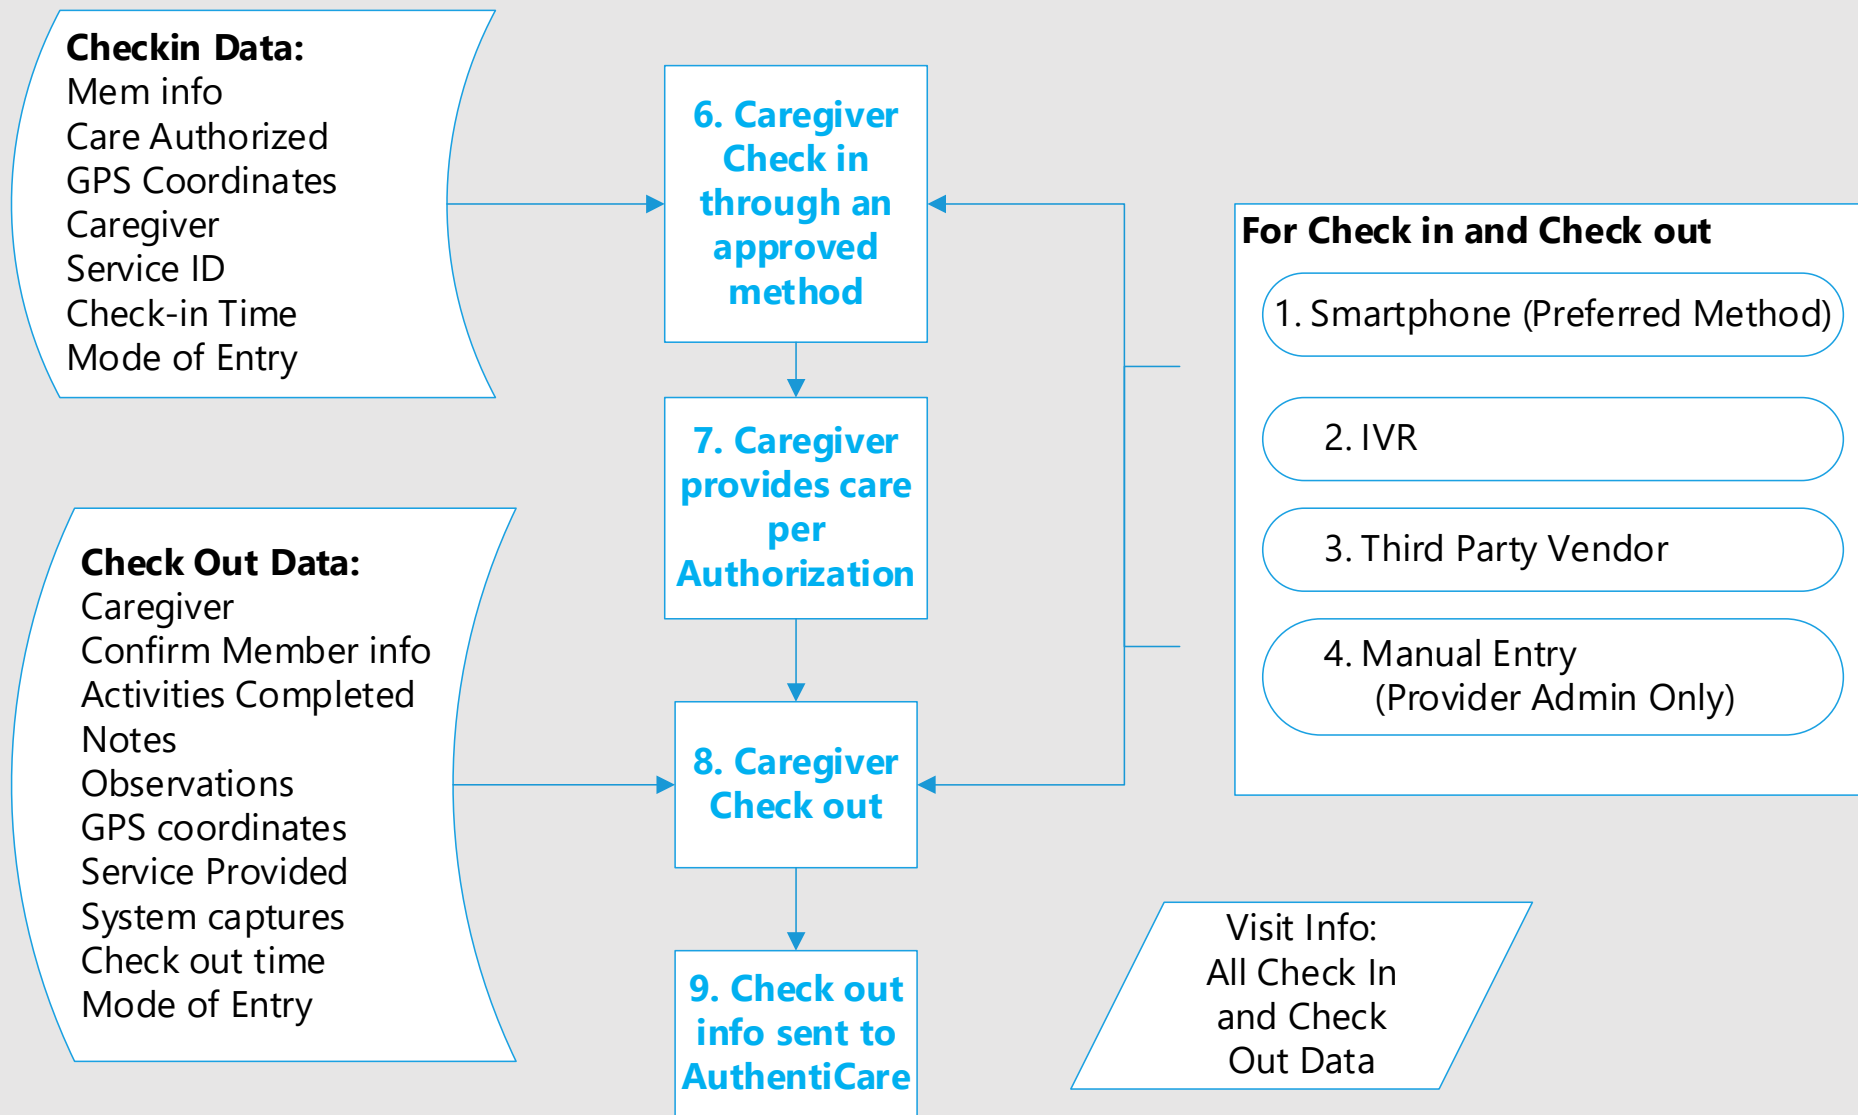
Checkin Data:
Mem info
Care Authorized
GPS Coordinates
Caregiver
Service ID
Check-in Time
Mode of Entry

6. Caregiver Check in through an approved method

7. Caregiver provides care per Authorization

8. Caregiver Check out

9. Check out info sent to AuthentiCare

For Check in and Check out

1. Smartphone (Preferred Method)

2. IVR

3. Third Party Vendor

4. Manual Entry (Provider Admin Only)

Check Out Data:
Caregiver
Confirm Member info
Activities Completed
Notes
Observations
GPS coordinates
Service Provided
System captures
Check out time
Mode of Entry

Visit Info:
All Check In and Check Out Data